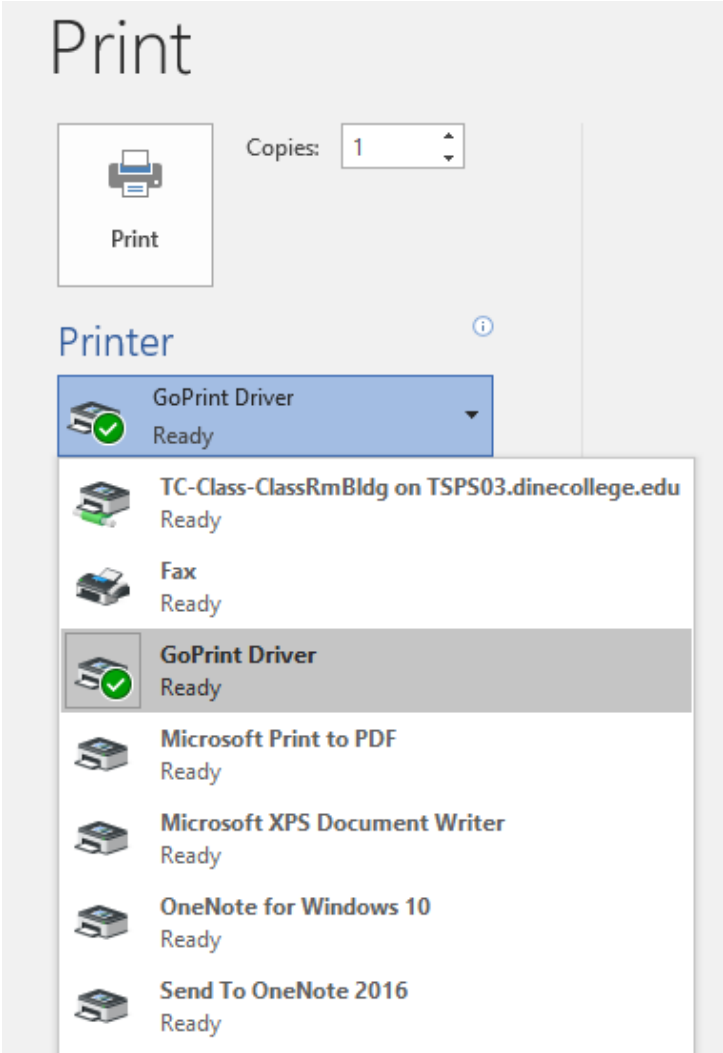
Print

Print

Copies: 1

Printer

GoPrint Driver
Ready

TC-Class-ClassRmBldg on TSPS03.dinecollege.edu
Ready

Fax
Ready

GoPrint Driver
Ready

Microsoft Print to PDF
Ready

Microsoft XPS Document Writer
Ready

OneNote for Windows 10
Ready

Send To OneNote 2016
Ready